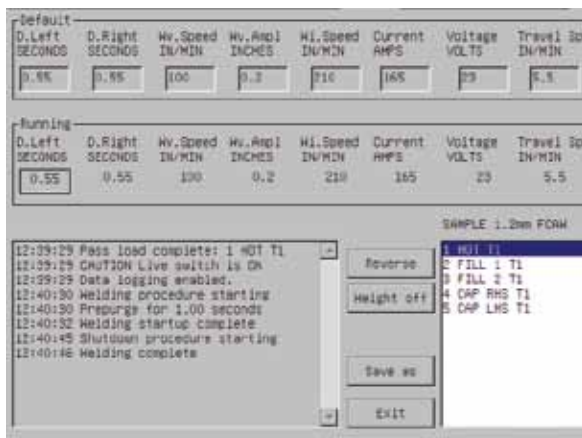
Default

| D.Left SECONDS | D.Right SECONDS | Wv.Speed IN/MIN | Wv.Ampl INCHES | Wi.Speed IN/MIN | Current AMPS | Voltage VOLTS | Travel Sp IN/MIN |
|---|---|---|---|---|---|---|---|
| 0.55 | 0.55 | 100 | 0.2 | 210 | 165 | 23 | 5.5 |

Running

| D.Left SECONDS | D.Right SECONDS | Wv.Speed IN/MIN | Wv.Ampl INCHES | Wi.Speed IN/MIN | Current AMPS | Voltage VOLTS | Travel Sp IN/MIN |
|---|---|---|---|---|---|---|---|
| 0.55 | 0.55 | 100 | 0.2 | 210 | 165 | 23 | 5.5 |

SAMPLE 1.2mm FCAW

12:39:29 Pass load complete: 1 HOT T1
12:39:29 CAUTION Live switch is ON
12:39:29 Data logging enabled.
12:40:30 Welding procedure starting
12:40:30 Prepurge for 1.00 seconds
12:40:32 Welding startup complete
12:40:45 Shutdown procedure starting
12:40:46 Welding complete

Reverse
Height off
Save as
Exit

1 HOT T1
2 FILL 1 T1
3 FILL 2 T1
4 CAP RHS T1
5 CAP LHS T1